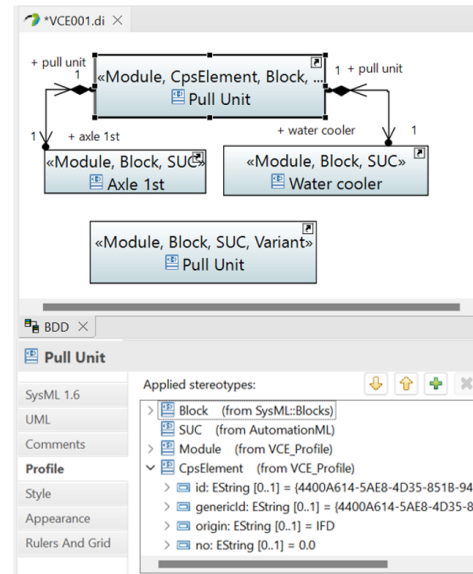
*VCE001.di ×

+ pull unit
1
«Module, CpsElement, Block, ...
Pull Unit
1 + pull unit
1 + axle 1st
+ water cooler 1
«Module, Block, SUC»
Axle 1st
«Module, Block, SUC»
Water cooler
«Module, Block, SUC, Variant»
Pull Unit

BDD ×
Pull Unit

SysML 1.6
UML
Comments
Profile
Style
Appearance
Rulers And Grid

Applied stereotypes:
Block (from SysML::Blocks)
SUC (from AutomationML)
Module (from VCE_Profile)
CpsElement (from VCE_Profile)
id: EString [0..1] = {4400A614-5AE8-4D35-851B-94
genericId: EString [0..1] = {4400A614-5AE8-4D35-8
origin: EString [0..1] = IFD
no: EString [0..1] = 0.0